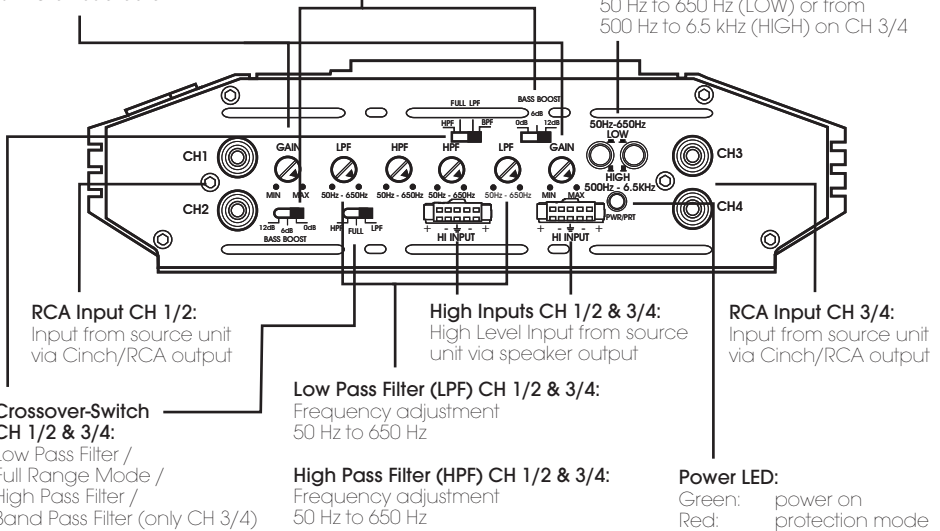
50 Hz to 650 Hz (LOW) or from 500 Hz to 6.5 kHz (HIGH) on CH 3/4

FULL LPF
BASS BOOST
HPF BPF
0dB 6dB 12dB
50Hz-650Hz
LOW
HIGH
500Hz - 6.5KHz
CH1
GAIN
LPF
HPF
HPF
LPF
GAIN
CH3
MIN MAX
50Hz - 650Hz
50Hz - 650Hz
50Hz - 650Hz
50Hz - 650Hz
MIN MAX
CH2
12dB 6dB 0dB
BASS BOOST
HPF FULL LPF
HI INPUT
HI INPUT
PWR/PRT
CH4

RCA Input CH 1/2:
Input from source unit via Cinch/RCA output

High Inputs CH 1/2 & 3/4:
High Level Input from source unit via speaker output

RCA Input CH 3/4:
Input from source unit via Cinch/RCA output

Crossover-Switch CH 1/2 & 3/4:
Low Pass Filter / Full Range Mode / High Pass Filter / Band Pass Filter (only CH 3/4)

Low Pass Filter (LPF) CH 1/2 & 3/4:
Frequency adjustment 50 Hz to 650 Hz

High Pass Filter (HPF) CH 1/2 & 3/4:
Frequency adjustment 50 Hz to 650 Hz

Power LED:
Green: power on
Red: protection mode